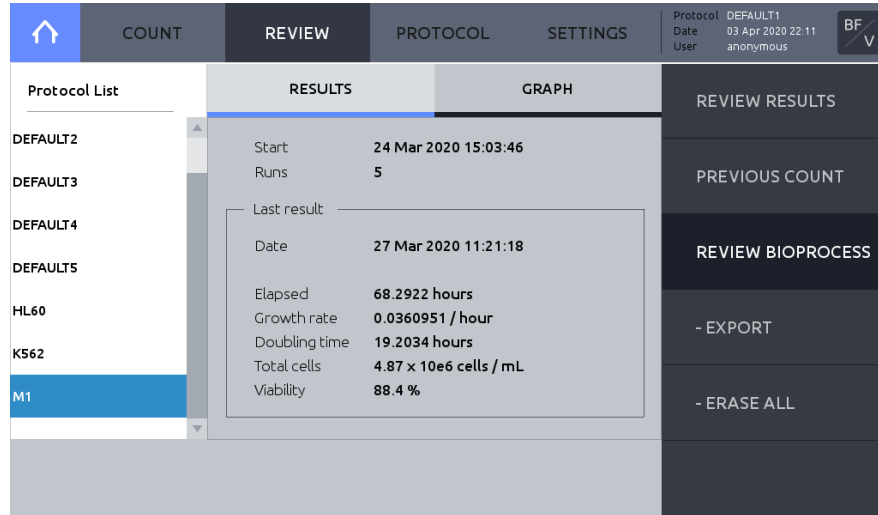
COUNT | REVIEW | PROTOCOL | SETTINGS

Protocol DEFAULT1
Date 03 Apr 2020 22:11
User anonymous

BF V

Protocol List

DEFAULT2
DEFAULT3
DEFAULT4
DEFAULT5
HL60
K562
M1

RESULTS | GRAPH

Start 24 Mar 2020 15:03:46
Runs 5

Last result

Date 27 Mar 2020 11:21:18

Elapsed 68.2922 hours
Growth rate 0.0360951 / hour
Doubling time 19.2034 hours
Total cells 4.87 x 10e6 cells / mL
Viability 88.4 %

REVIEW RESULTS

PREVIOUS COUNT

REVIEW BIOPROCESS

- EXPORT

- ERASE ALL